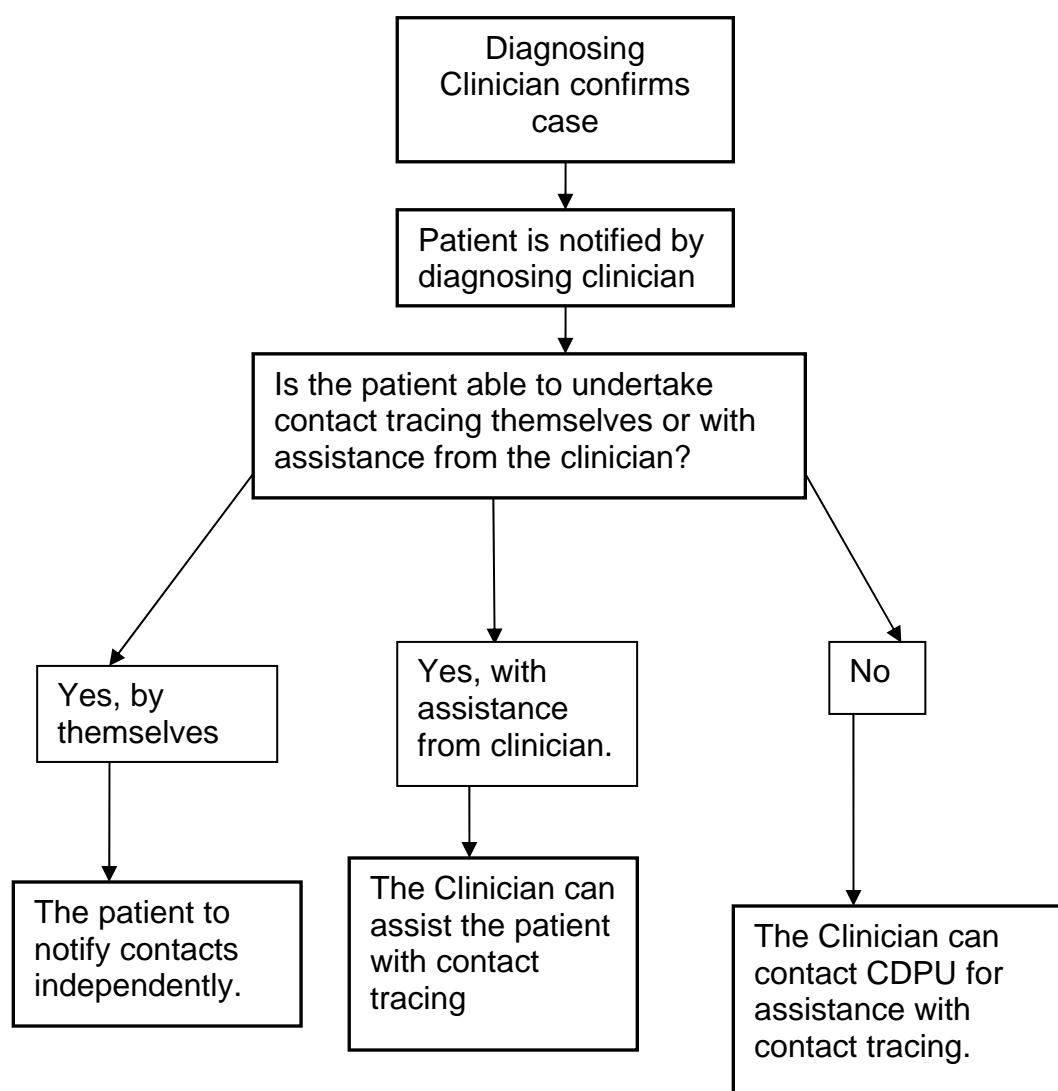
Diagnosing Clinician confirms case

Patient is notified by diagnosing clinician

Is the patient able to undertake contact tracing themselves or with assistance from the clinician?

Yes, by themselves

Yes, with assistance from clinician.

No

The patient to notify contacts independently.

The Clinician can assist the patient with contact tracing

The Clinician can contact CDPU for assistance with contact tracing.